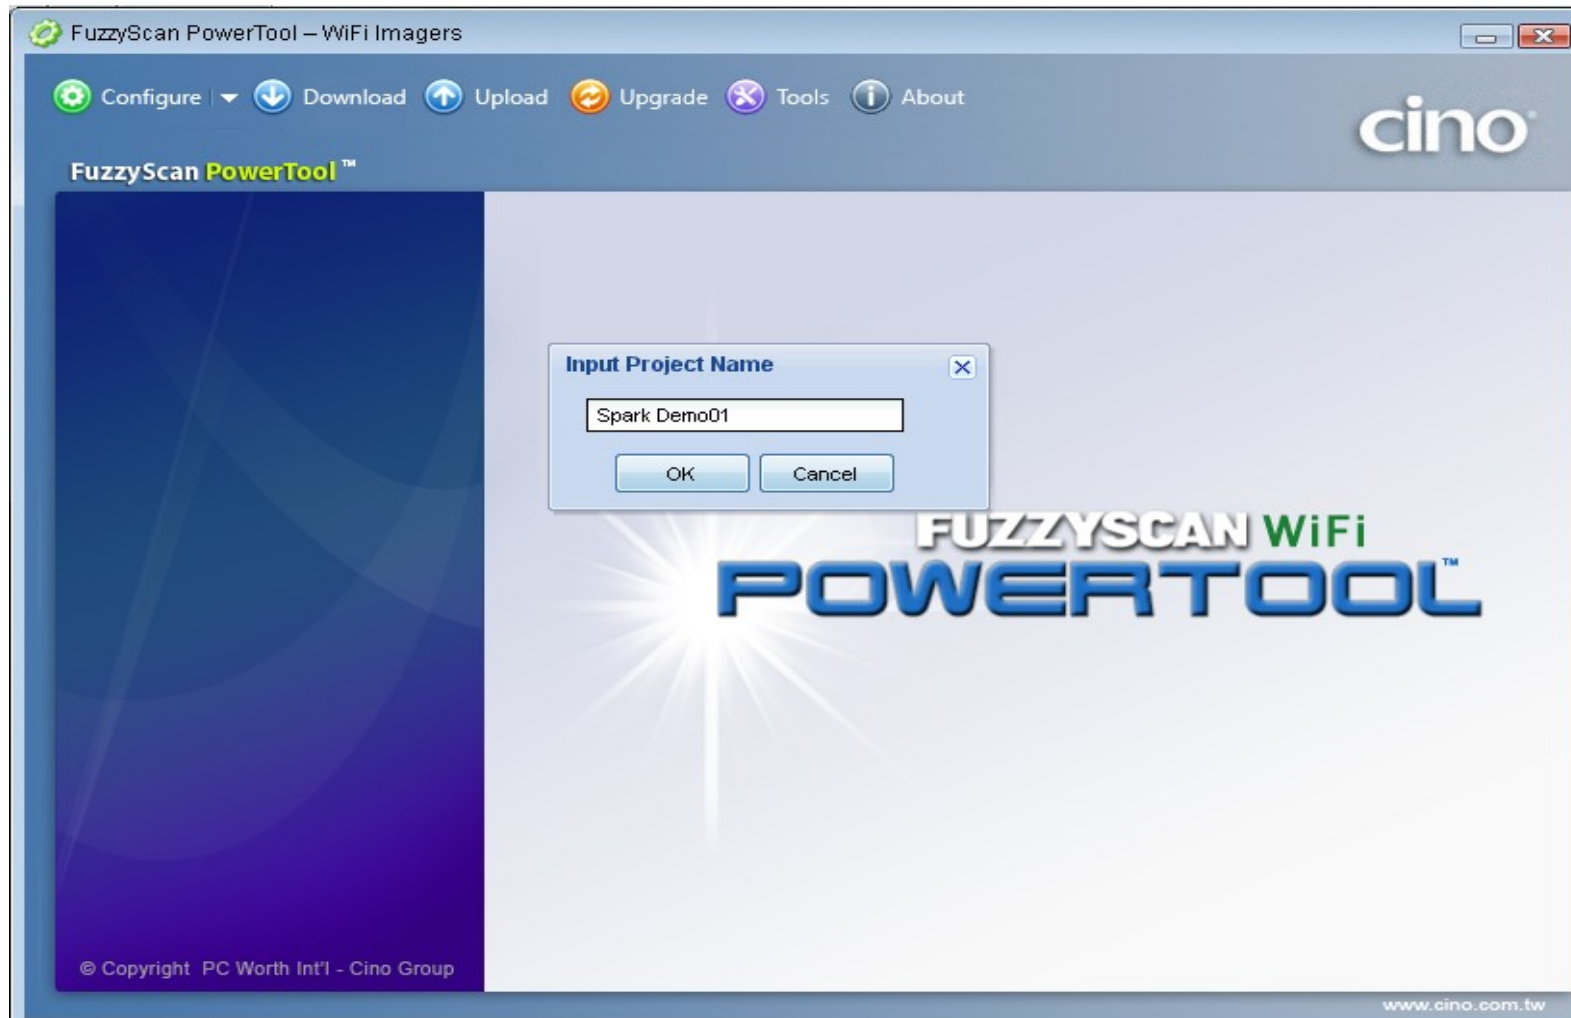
FuzzyScan PowerTool – WiFi Imagers

Configure Download Upload Upgrade Tools About

cino

FuzzyScan PowerTool™

Input Project Name

Spark Demo01

OK Cancel

FUZZYSCAN WiFi
POWERTOOL™

© Copyright PC Worth Int'l - Cino Group

www.cino.com.tw